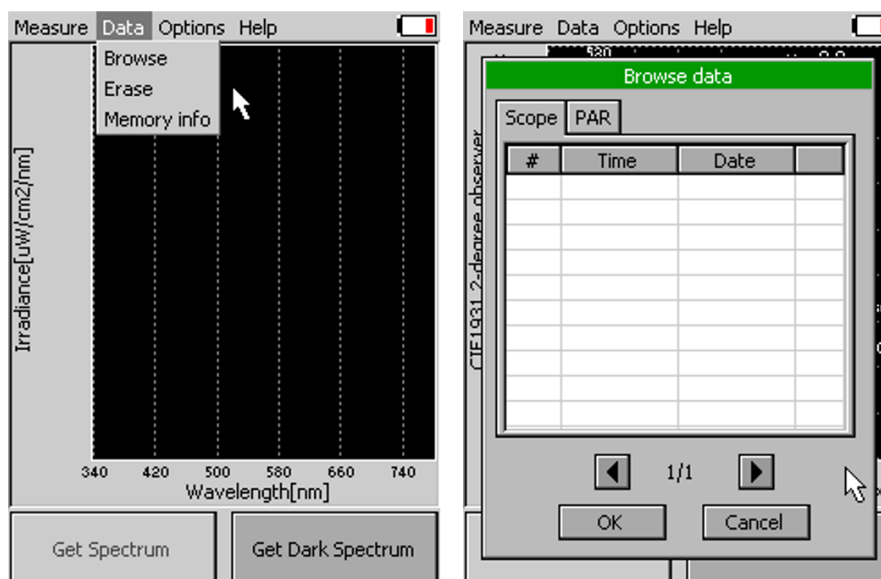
Measure Data Options Help

Browse
Erase
Memory info

Irradiance[uW/cm2/nm]

340 420 500 580 660 740
Wavelength[nm]

Get Spectrum

Get Dark Spectrum

Measure Data Options Help

520

CIE1931 2-degree observer

Browse data

Scope PAR

| # | Time | Date | |
|---|---|---|---|
| | | | |
| | | | |
| | | | |
| | | | |
| | | | |
| | | | |
| | | | |
| | | | |
| | | | |
| | | | |

1/1

OK

Cancel